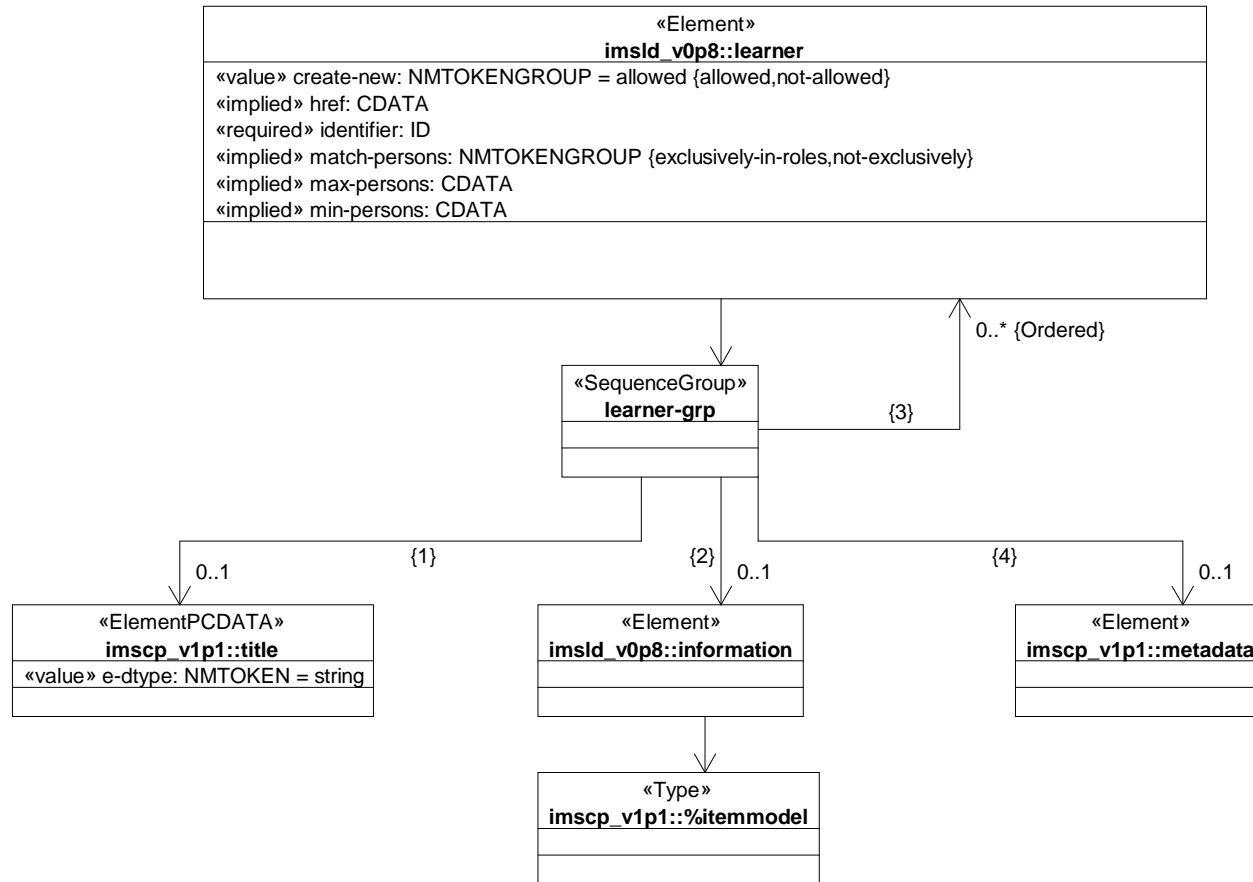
«Element»
imsld_v0p8::learner
«value» create-new: NMTOKENGROUP = allowed {allowed,not-allowed}
«implied» href: CDATA
«required» identifier: ID
«implied» match-persons: NMTOKENGROUP {exclusively-in-roles,not-exclusively}
«implied» max-persons: CDATA
«implied» min-persons: CDATA

0..* {Ordered}

«SequenceGroup»
learner-grp

{3}

{1}
0..1

{2}
0..1

{4}
0..1

«ElementPCDATA»
imscp_v1p1::title
«value» e-dtype: NMTOKEN = string

«Element»
imsld_v0p8::information

«Element»
imscp_v1p1::metadata

«Type»
imscp_v1p1::%itemmodel